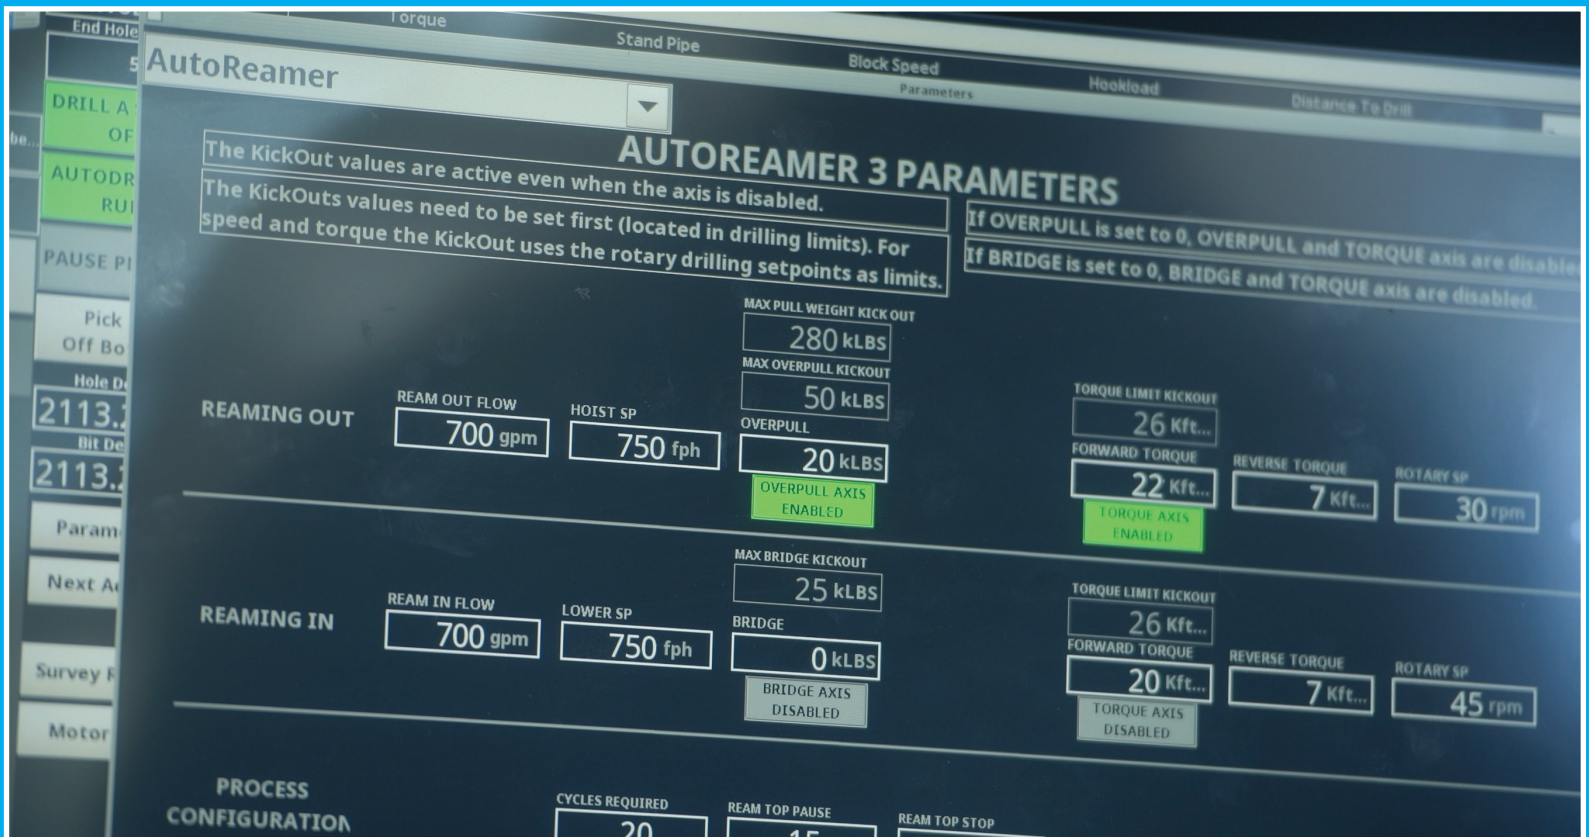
End Hole
5
DRILL A
OF
AUTODR
RU
PAUSE PI
Pick
Off Bo
Hole D
2113.
Bit De
2113.
Param
Next A
Survey
Motor
be...

Torque
Stand Pipe
Block Speed
Parameters
Hookload
Distance To Drill

AutoReamer

AUTOREAMER 3 PARAMETERS

The KickOut values are active even when the axis is disabled.

The KickOuts values need to be set first (located in drilling limits). For speed and torque the KickOut uses the rotary drilling setpoints as limits.

If OVERPULL is set to 0, OVERPULL and TORQUE axis are disable

If BRIDGE is set to 0, BRIDGE and TORQUE axis are disabled.

REAMING OUT

REAM OUT FLOW
700 gpm

HOIST SP
750 fph

MAX PULL WEIGHT KICK OUT
280 kLBS

MAX OVERPULL KICKOUT
50 kLBS

OVERPULL
20 kLBS

OVERPULL AXIS ENABLED

TORQUE LIMIT KICKOUT
26 Kft...

FORWARD TORQUE
22 Kft...

TORQUE AXIS ENABLED

REVERSE TORQUE
7 Kft...

ROTARY SP
30 rpm

REAMING IN

REAM IN FLOW
700 gpm

LOWER SP
750 fph

MAX BRIDGE KICKOUT
25 kLBS

BRIDGE
0 kLBS

BRIDGE AXIS DISABLED

TORQUE LIMIT KICKOUT
26 Kft...

FORWARD TORQUE
20 Kft...

TORQUE AXIS DISABLED

REVERSE TORQUE
7 Kft...

ROTARY SP
45 rpm

PROCESS CONFIGURATION

CYCLES REQUIRED
20

REAM TOP PAUSE
15

REAM TOP STOP